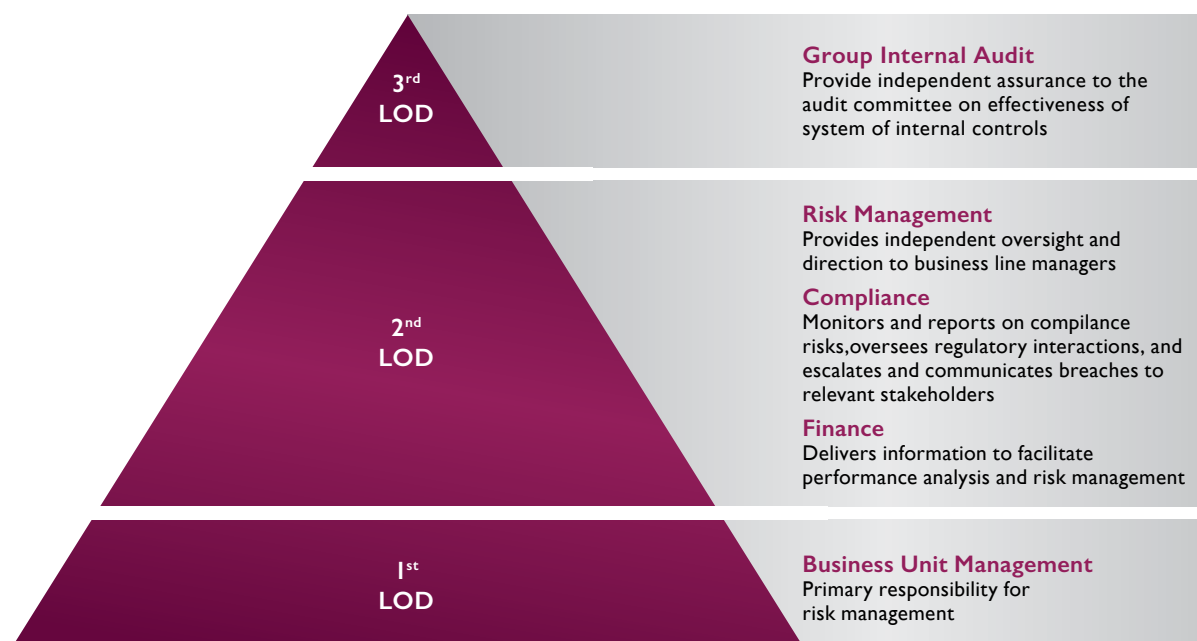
3$^{rd}$
LOD

Group Internal Audit
Provide independent assurance to the audit committee on effectiveness of system of internal controls

2$^{nd}$
LOD

Risk Management
Provides independent oversight and direction to business line managers

Compliance
Monitors and reports on compilance risks,oversees regulatory interactions, and escalates and communicates breaches to relevant stakeholders

Finance
Delivers information to facilitate performance analysis and risk management

1$^{st}$
LOD

Business Unit Management
Primary responsibility for risk management